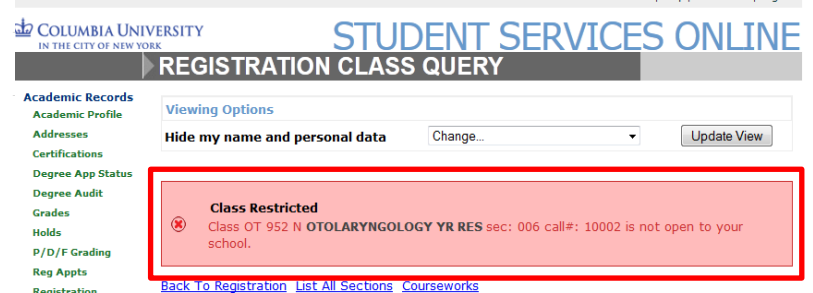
COLUMBIA UNIVERSITY
IN THE CITY OF NEW YORK

STUDENT SERVICES ONLINE

REGISTRATION CLASS QUERY

Academic Records
Academic Profile
Addresses
Certifications
Degree App Status
Degree Audit
Grades
Holds
P/D/F Grading
Reg Appts
Registration

Viewing Options
Hide my name and personal data
Change...
Update View

Class Restricted
Class OT 952 N OTOLARYNGOLOGY YR RES sec: 006 call#: 10002 is not open to your school.

Back To Registration List All Sections Courseworks